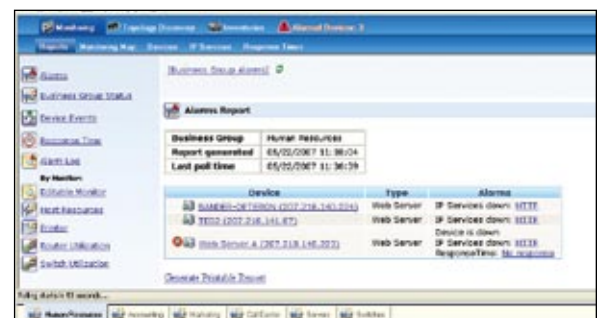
Monitoring Topology Discovery Inventories Alerted Devices: 3

Reports Monitoring Map Devices IP Services Response Times

Alarms
Business Group Status
Device Events
Response Time
Alarm Log
By Monitor:
Editable Monitor
Host Resources
Printer
Router Utilization
Switch Utilization

[Business Group alarms] 

Alarms Report

| Business Group | Human Resources |
|---|---|
| Report generated | 05/22/2007 11:36:34 |
| Last poll time | 05/22/2007 11:36:39 |

| Device | Type | Alarms |
|---|---|---|
| SANDER-OPTERON (207.218.140.224) | Web Server | IP Services down: HTTP |
| TED2 (207.218.141.67) | Web Server | IP Services down: HTTP |
| Web Server A (207.218.140.203) | Web Server | Device is down. IP Services down: HTTP ResponseTime: No response |

Generate Printable Report

Idling data in 53 seconds...

Human Resources | Accounting | Marketing | Call Center | Servers | Switches